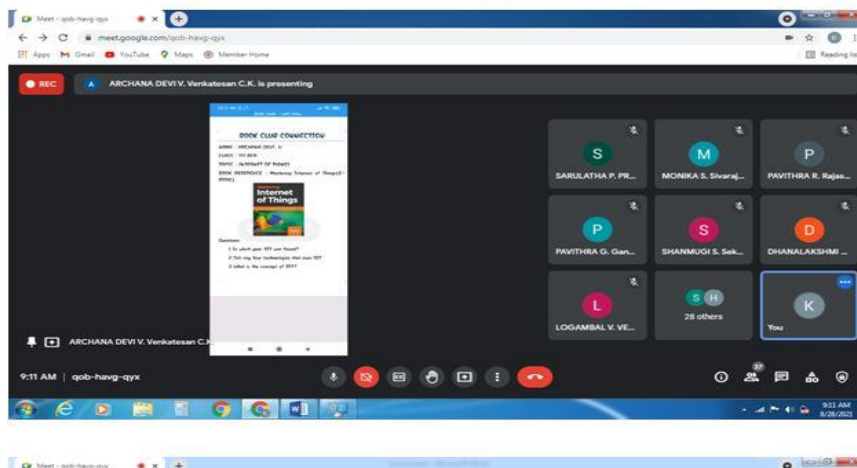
Meet - qob-havg-qyx
meet.google.com/qob-havg-qyx
Apps Gmail YouTube Maps Member Home
Reading list
REC
ARCHANA DEVI V. Venkatesan C.K. is presenting

BOOK CLUB CONNECTION
NAME - ARCHANA DEVI. V
CLASS - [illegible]
TOPIC - INTERNET OF THINGS
BOOK REFERENCE - Mastering Internet of Things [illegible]
Internet of Things
Questions
1. In which year IOT was found?
2. Tell any four technologies that uses IOT
3. What is the concept of IOT?

S
SARULATHA P. PR...
M
MONIKA S. Sivaraj...
P
PAVITHRA R. Rajas...
P
PAVITHRA G. Gan...
S
SHANMUGI S. Sek...
D
DHANALAKSHMI ...
L
LOGAMBAL V. VE...
S H
28 others
K
You
ARCHANA DEVI V. Venkatesan C.K.
9:11 AM | qob-havg-qyx
37
9:11 AM
8/28/2021
Meet - qob-havg-qyx